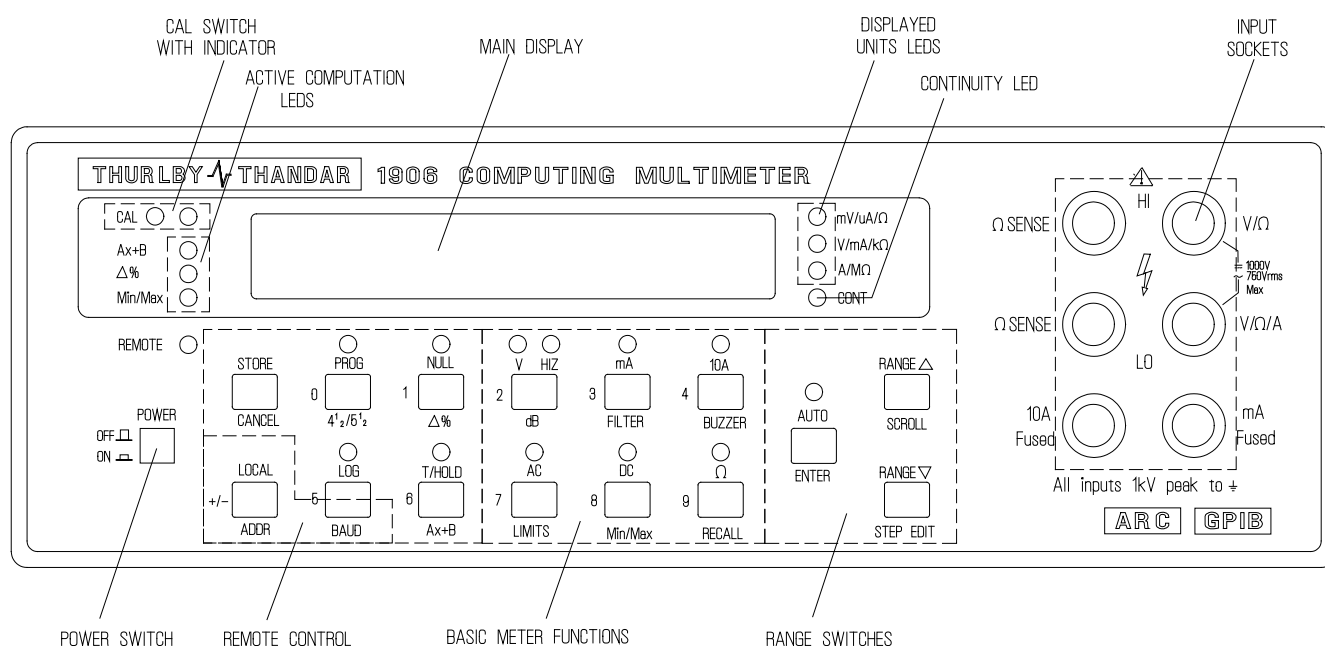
CAL SWITCH WITH INDICATOR

ACTIVE COMPUTATION LEDS

MAIN DISPLAY

DISPLAYED UNITS LEDS

CONTINUITY LED

INPUT SOCKETS

THURLBY THANDAR 1906 COMPUTING MULTIMETER

CAL

Ax+B
$\triangle$%
Min/Max

mV/uA/$\Omega$
V/mA/k$\Omega$
A/M$\Omega$
CONT

HI
$\Omega$ SENSE
V/$\Omega$
1000V
760Vrms
Max
$\Omega$ SENSE
V/$\Omega$/A
LO
10A Fused
mA Fused
All inputs 1kV peak to $\perp$

ARC
GPIB

REMOTE

POWER
OFF
ON

STORE
CANCEL
PROG
0
$4^1{}_2/5^1{}_2$
NULL
1
$\triangle$%
LOCAL
+/-
ADDR
LOG
5
BAUD
T/HOLD
6
Ax+B

V HIZ
2
dB
mA
3
FILTER
10A
4
BUZZER
AC
7
LIMITS
DC
8
Min/Max
$\Omega$
9
RECALL

AUTO
ENTER
RANGE $\triangle$
SCROLL
RANGE $\nabla$
STEP EDIT

POWER SWITCH

REMOTE CONTROL

BASIC METER FUNCTIONS

RANGE SWITCHES